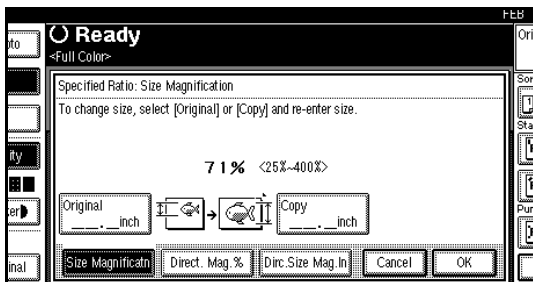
FEB

ito

○ Ready
<Full Color>

Ori

Sor

Sta

ity

Pur

ter

inal

Specified Ratio: Size Magnification
To change size, select [Original] or [Copy] and re-enter size.

71% <25%~400%>

Original
__.__inch

Copy
__.__inch

Size Magnificatn | Direct. Mag.% | Dirc.Size Mag.In | Cancel | OK